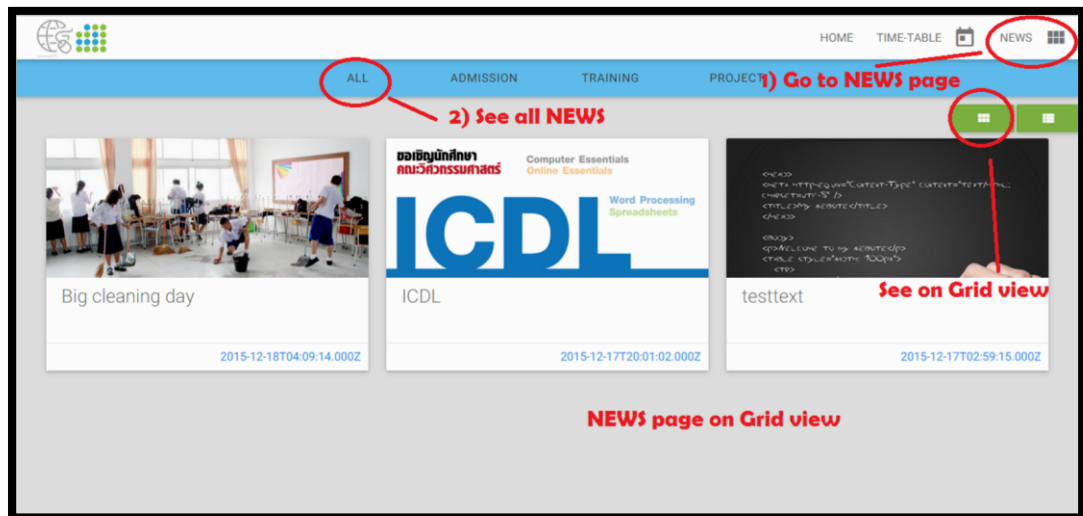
HOME TIME-TABLE NEWS

ALL ADMISSION TRAINING PROJECT

1) Go to NEWS page

2) See all NEWS

ขอเชิญนักศึกษา คณะวิศวกรรมศาสตร์

Computer Essentials
Online Essentials
Word Processing
Spreadsheets

ICDL

Big cleaning day

2015-12-18T04:09:14.000Z

ICDL

2015-12-17T20:01:02.000Z

testtext

See on Grid view

2015-12-17T02:59:15.000Z

NEWS page on Grid view